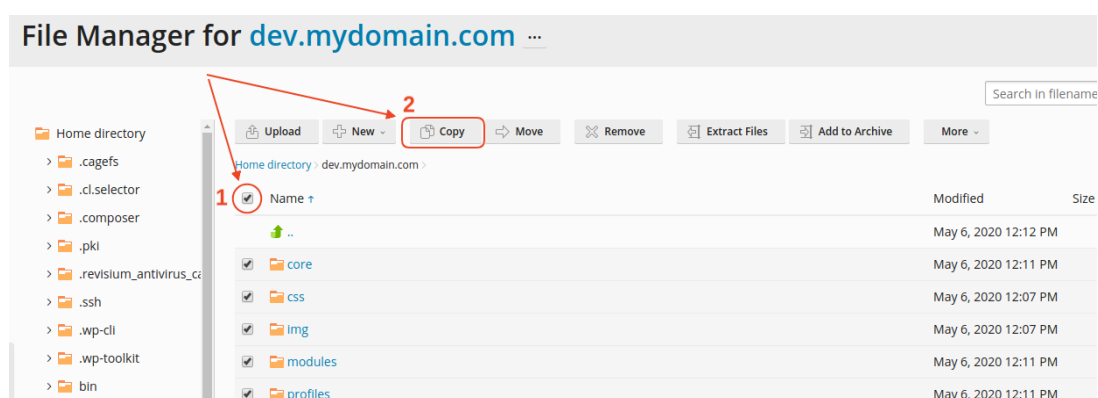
File Manager for dev.mydomain.com ...

Search in filename

Home directory
.cagefs
.cl.selector
.composer
.pki
.revisium_antivirus_ca
.ssh
.wp-cli
.wp-toolkit
bin

2

Upload New Copy Move Remove Extract Files Add to Archive More

Home directory > dev.mydomain.com >

1

| | Name ↑ | Modified | Size |
|---|---|---|---|
| | .. | May 6, 2020 12:12 PM | |
| ✔ | core | May 6, 2020 12:11 PM | |
| ✔ | css | May 6, 2020 12:07 PM | |
| ✔ | img | May 6, 2020 12:07 PM | |
| ✔ | modules | May 6, 2020 12:11 PM | |
| ✔ | profiles | May 6, 2020 12:11 PM | |